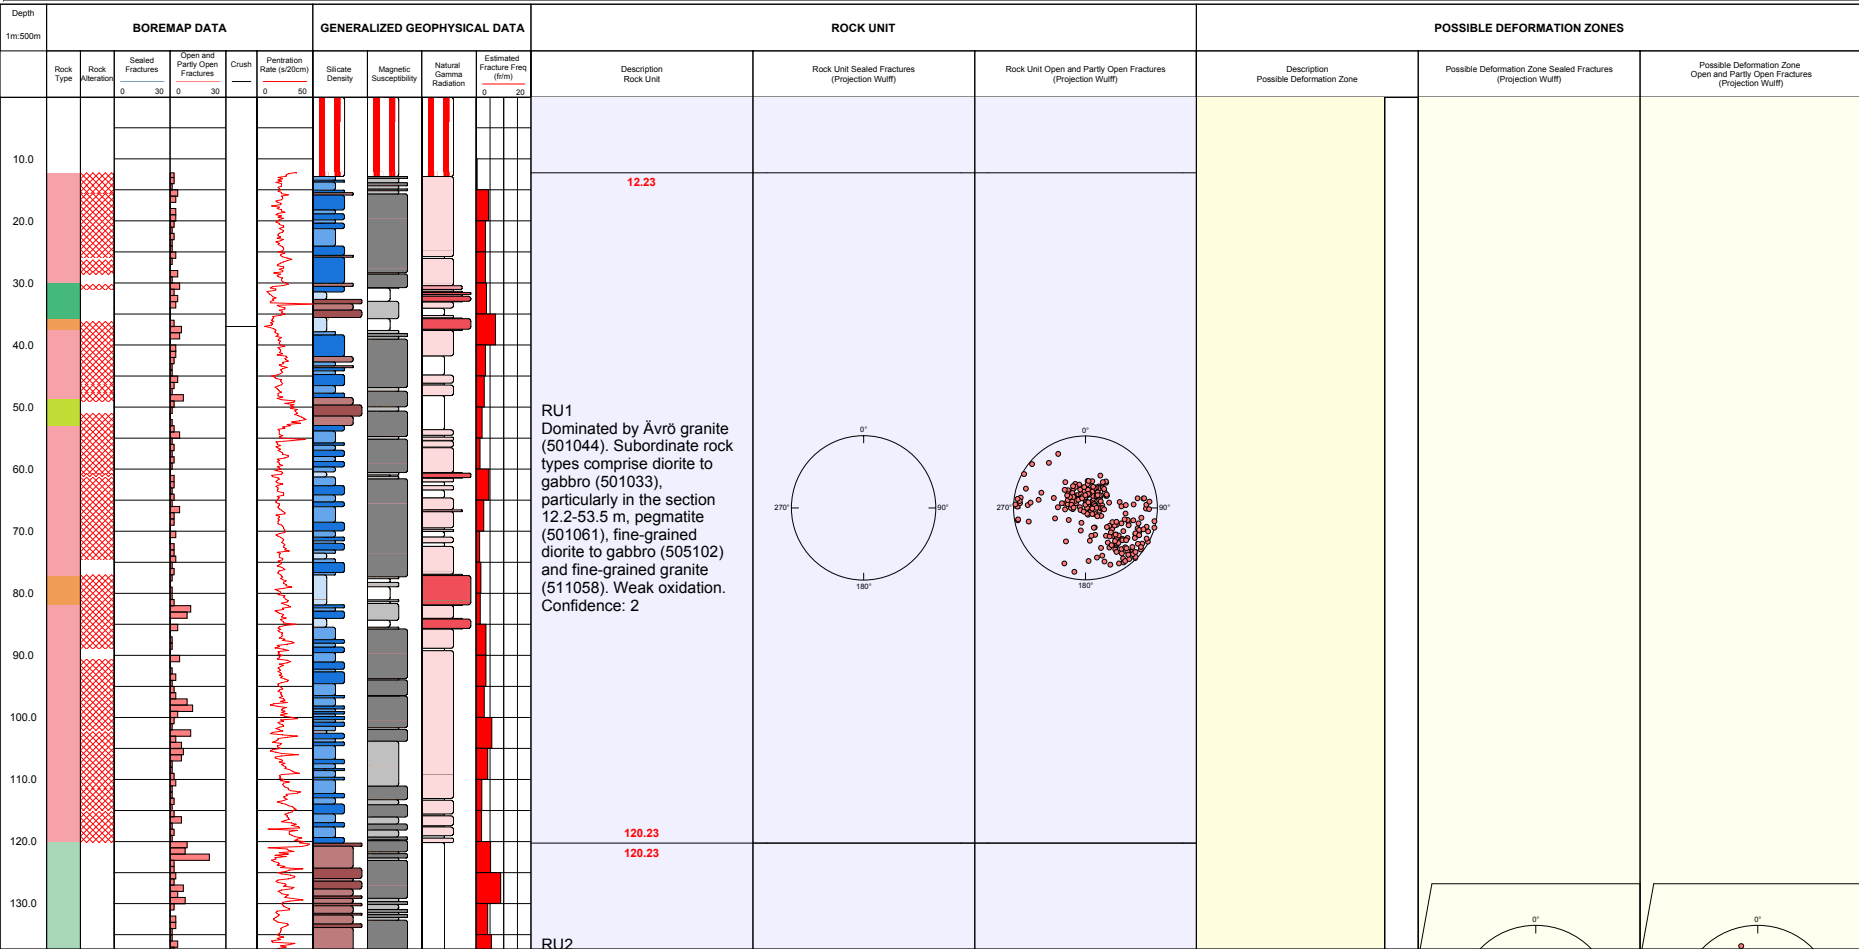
Depth
1m:500m

BOREMAP DATA

GENERALIZED GEOPHYSICAL DATA

ROCK UNIT

POSSIBLE DEFORMATION ZONES

Rock Type

Rock Alteration

Sealed Fractures
0 30

Open and Partly Open Fractures
0 30

Crush

Pentration Rate (s/20cm)
0 50

Silicate Density

Magnetic Susceptibility

Natural Gamma Radiation

Estimated Fracture Freq (fr/m)
0 20

Description Rock Unit

Rock Unit Sealed Fractures (Projection Wulff)

Rock Unit Open and Partly Open Fractures (Projection Wulff)

Description Possible Deformation Zone

Possible Deformation Zone Sealed Fractures (Projection Wulff)

Possible Deformation Zone Open and Partly Open Fractures (Projection Wulff)

10.0
20.0
30.0
40.0
50.0
60.0
70.0
80.0
90.0
100.0
110.0
120.0
130.0

12.23

RU1
Dominated by Ävrö granite (501044). Subordinate rock types comprise diorite to gabbro (501033), particularly in the section 12.2-53.5 m, pegmatite (501061), fine-grained diorite to gabbro (505102) and fine-grained granite (511058). Weak oxidation.
Confidence: 2

0°
270°
90°
180°

0°
270°
90°
180°

120.23
120.23

RU2

0°
0°